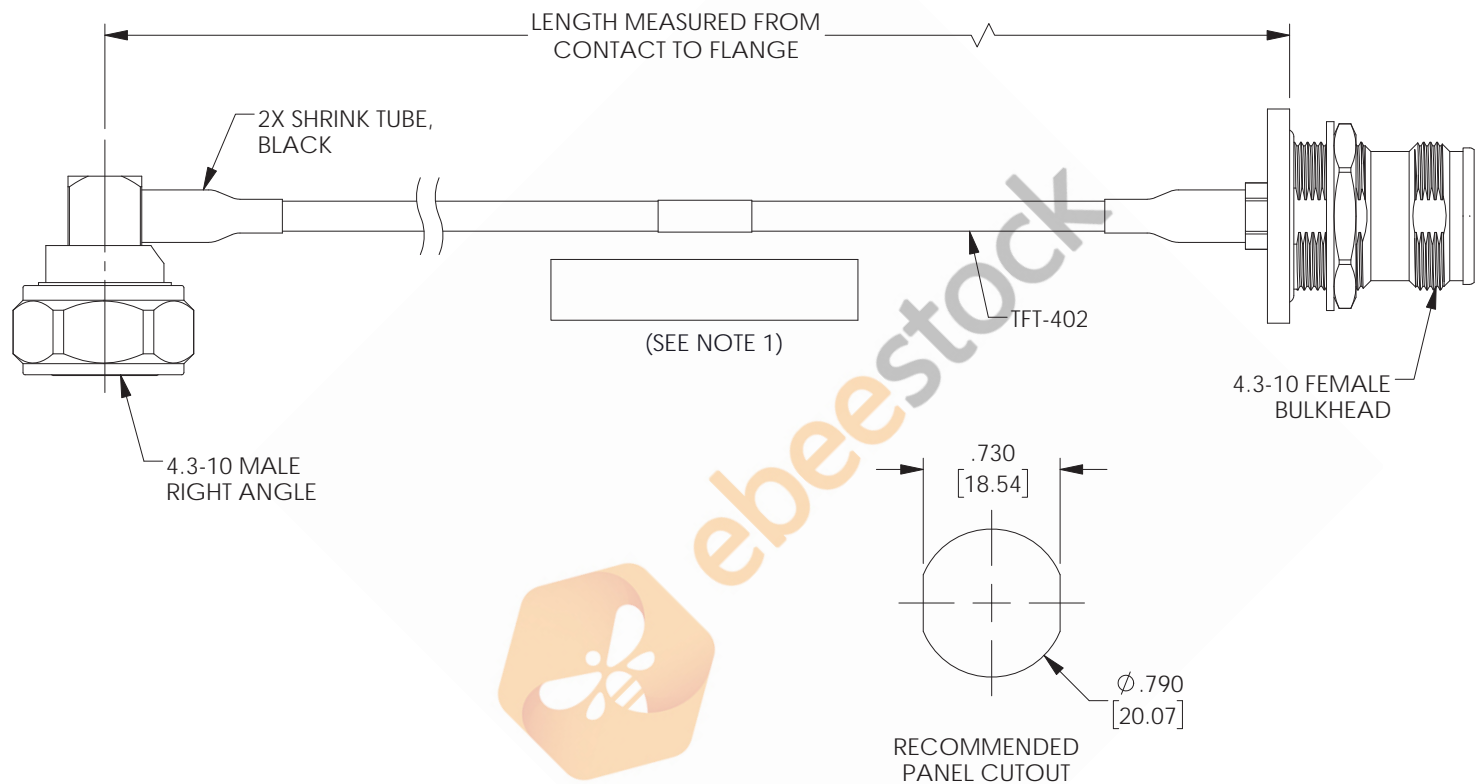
LENGTH MEASURED FROM CONTACT TO FLANGE

2X SHRINK TUBE, BLACK

TFT-402

(SEE NOTE 1)

4.3-10 FEMALE BULKHEAD

4.3-10 MALE RIGHT ANGLE

.730
[18.54]

$\varnothing$.790
[20.07]

RECOMMENDED PANEL CUTOUT

ebeestock